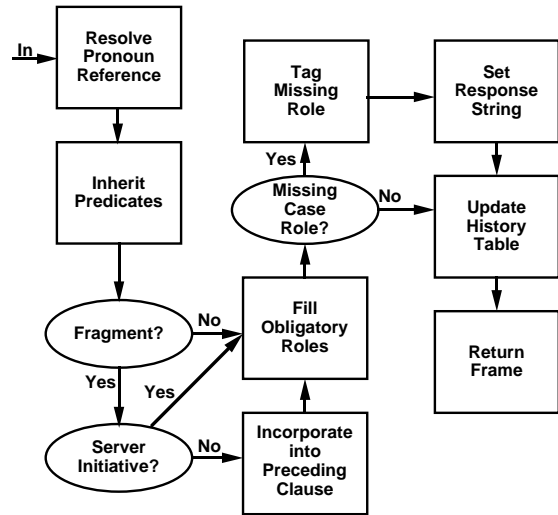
In

Resolve Pronoun Reference

Inherit Predicates

Fragment?

No

Yes

Yes

Server Initiative?

No

Incorporate into Preceding Clause

Fill Obligatory Roles

Missing Case Role?

Yes

No

Tag Missing Role

Set Response String

Update History Table

Return Frame